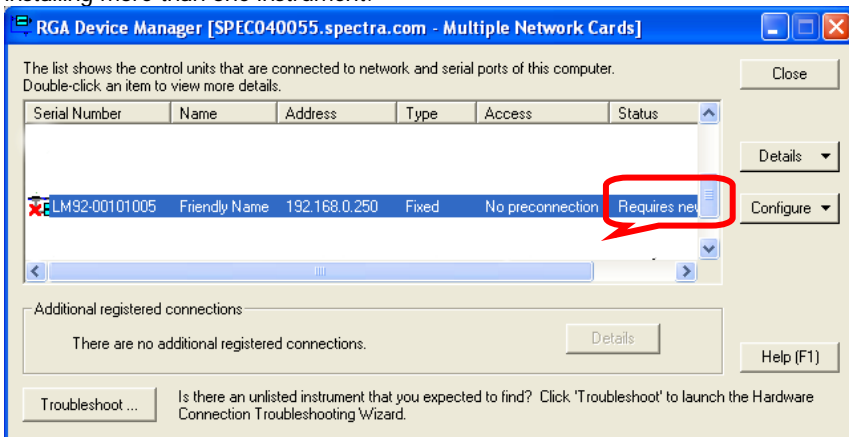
RGA Device Manager [SPEC040055.spectra.com - Multiple Network Cards]

The list shows the control units that are connected to network and serial ports of this computer. Double-click an item to view more details.

Close

| Serial Number | Name | Address | Type | Access | Status |
|---|---|---|---|---|---|
| LM92-00101005 | Friendly Name | 192.168.0.250 | Fixed | No preconnection | Requires ne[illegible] |

Details

Configure

Additional registered connections

There are no additional registered connections.

Details

Help (F1)

Troubleshoot ...

Is there an unlisted instrument that you expected to find? Click 'Troubleshoot' to launch the Hardware Connection Troubleshooting Wizard.